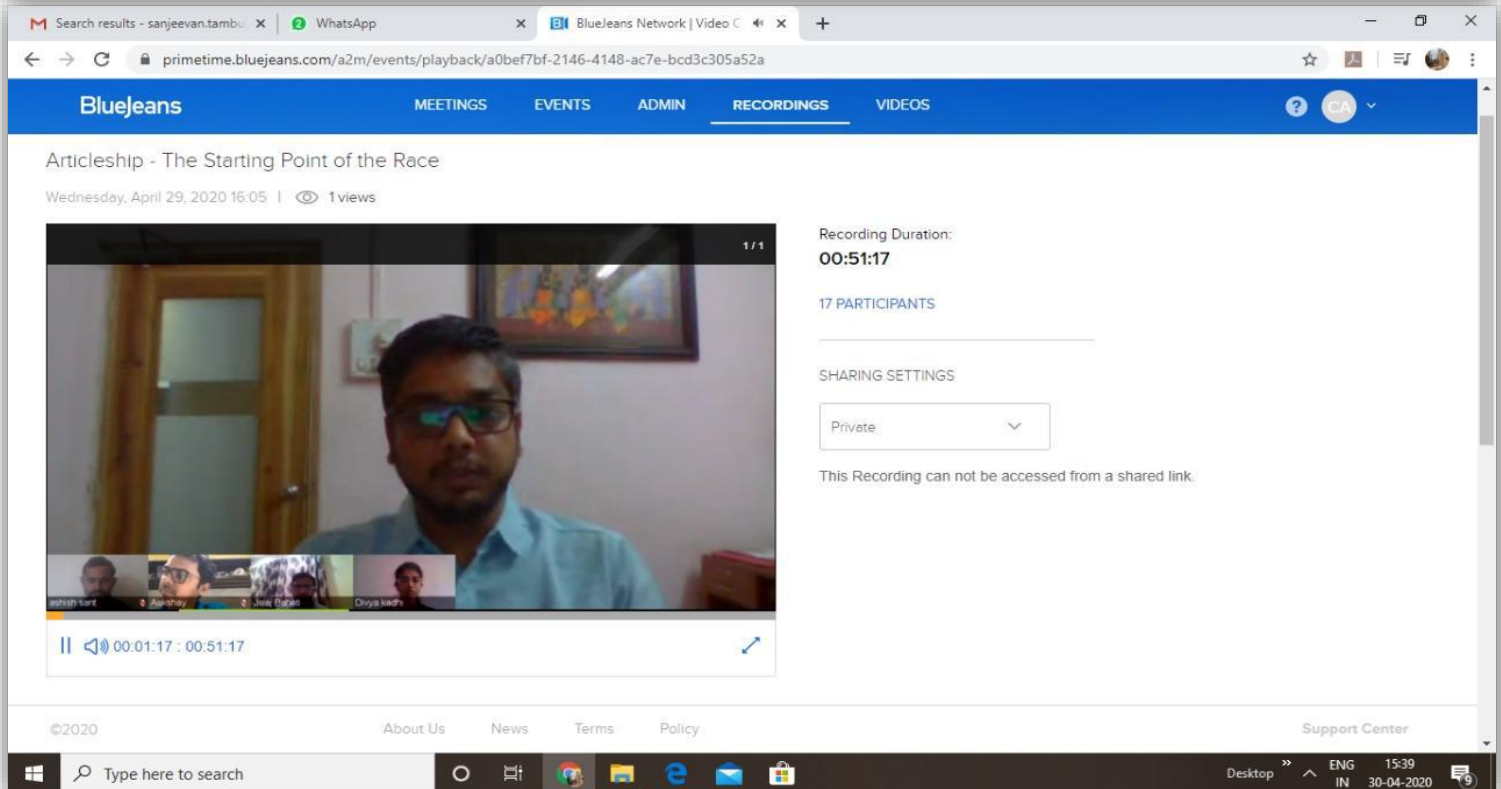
M Search results - sanjeevan.tambu ×
2 WhatsApp ×
BJ BlueJeans Network | Video C ×
+

primetime.bluejeans.com/a2m/events/playback/a0bef7bf-2146-4148-ac7e-bcd3c305a52a

BlueJeans
MEETINGS
EVENTS
ADMIN
RECORDINGS
VIDEOS
CA

Articleship - The Starting Point of the Race

Wednesday, April 29, 2020 16:05 | 1 views

1 / 1

ashish sant
Aakshay
Jatin Rathi
Divya kadhi

00:01:17 : 00:51:17

Recording Duration:
00:51:17

17 PARTICIPANTS

SHARING SETTINGS

Private

This Recording can not be accessed from a shared link.

©2020
About Us
News
Terms
Policy
Support Center

Type here to search

Desktop
ENG IN
15:39
30-04-2020